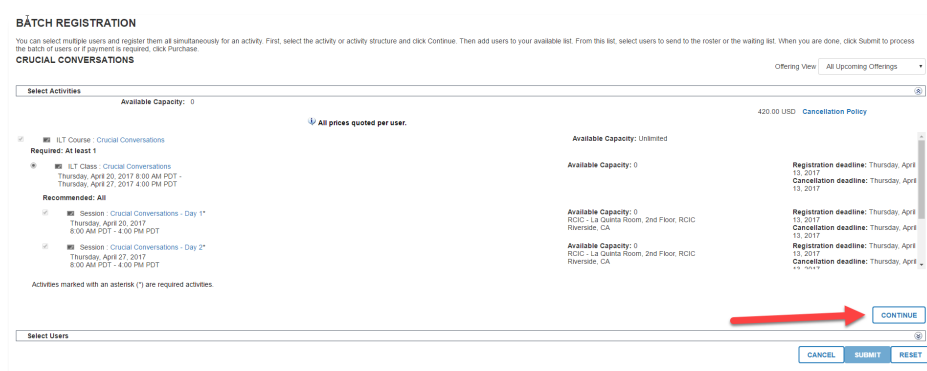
BATCH REGISTRATION

You can select multiple users and register them all simultaneously for an activity. First, select the activity or activity structure and click Continue. Then add users to your available list. From this list, select users to send to the roster or the waiting list. When you are done, click Submit to process the batch of users or if payment is required, click Purchase.

CRUCIAL CONVERSATIONS

Offering View All Upcoming Offerings

Select Activities

Available Capacity: 0

420.00 USD Cancellation Policy

All prices quoted per user.

ILT Course : Crucial Conversations

Available Capacity: Unlimited

Required: At least 1

ILT Class : Crucial Conversations
Thursday, April 20, 2017 8:00 AM PDT - Thursday, April 27, 2017 4:00 PM PDT

Available Capacity: 0

Registration deadline: Thursday, April 13, 2017
Cancellation deadline: Thursday, April 13, 2017

Recommended: All

Session : Crucial Conversations - Day 1*
Thursday, April 20, 2017
8:00 AM PDT - 4:00 PM PDT

Available Capacity: 0
RCIC - La Quinta Room, 2nd Floor, RCIC
Riverside, CA

Registration deadline: Thursday, April 13, 2017
Cancellation deadline: Thursday, April 13, 2017

Session : Crucial Conversations - Day 2*
Thursday, April 27, 2017
8:00 AM PDT - 4:00 PM PDT

Available Capacity: 0
RCIC - La Quinta Room, 2nd Floor, RCIC
Riverside, CA

Registration deadline: Thursday, April 13, 2017
Cancellation deadline: Thursday, April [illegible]

Activities marked with an asterisk (*) are required activities.

CONTINUE

Select Users

CANCEL SUBMIT RESET